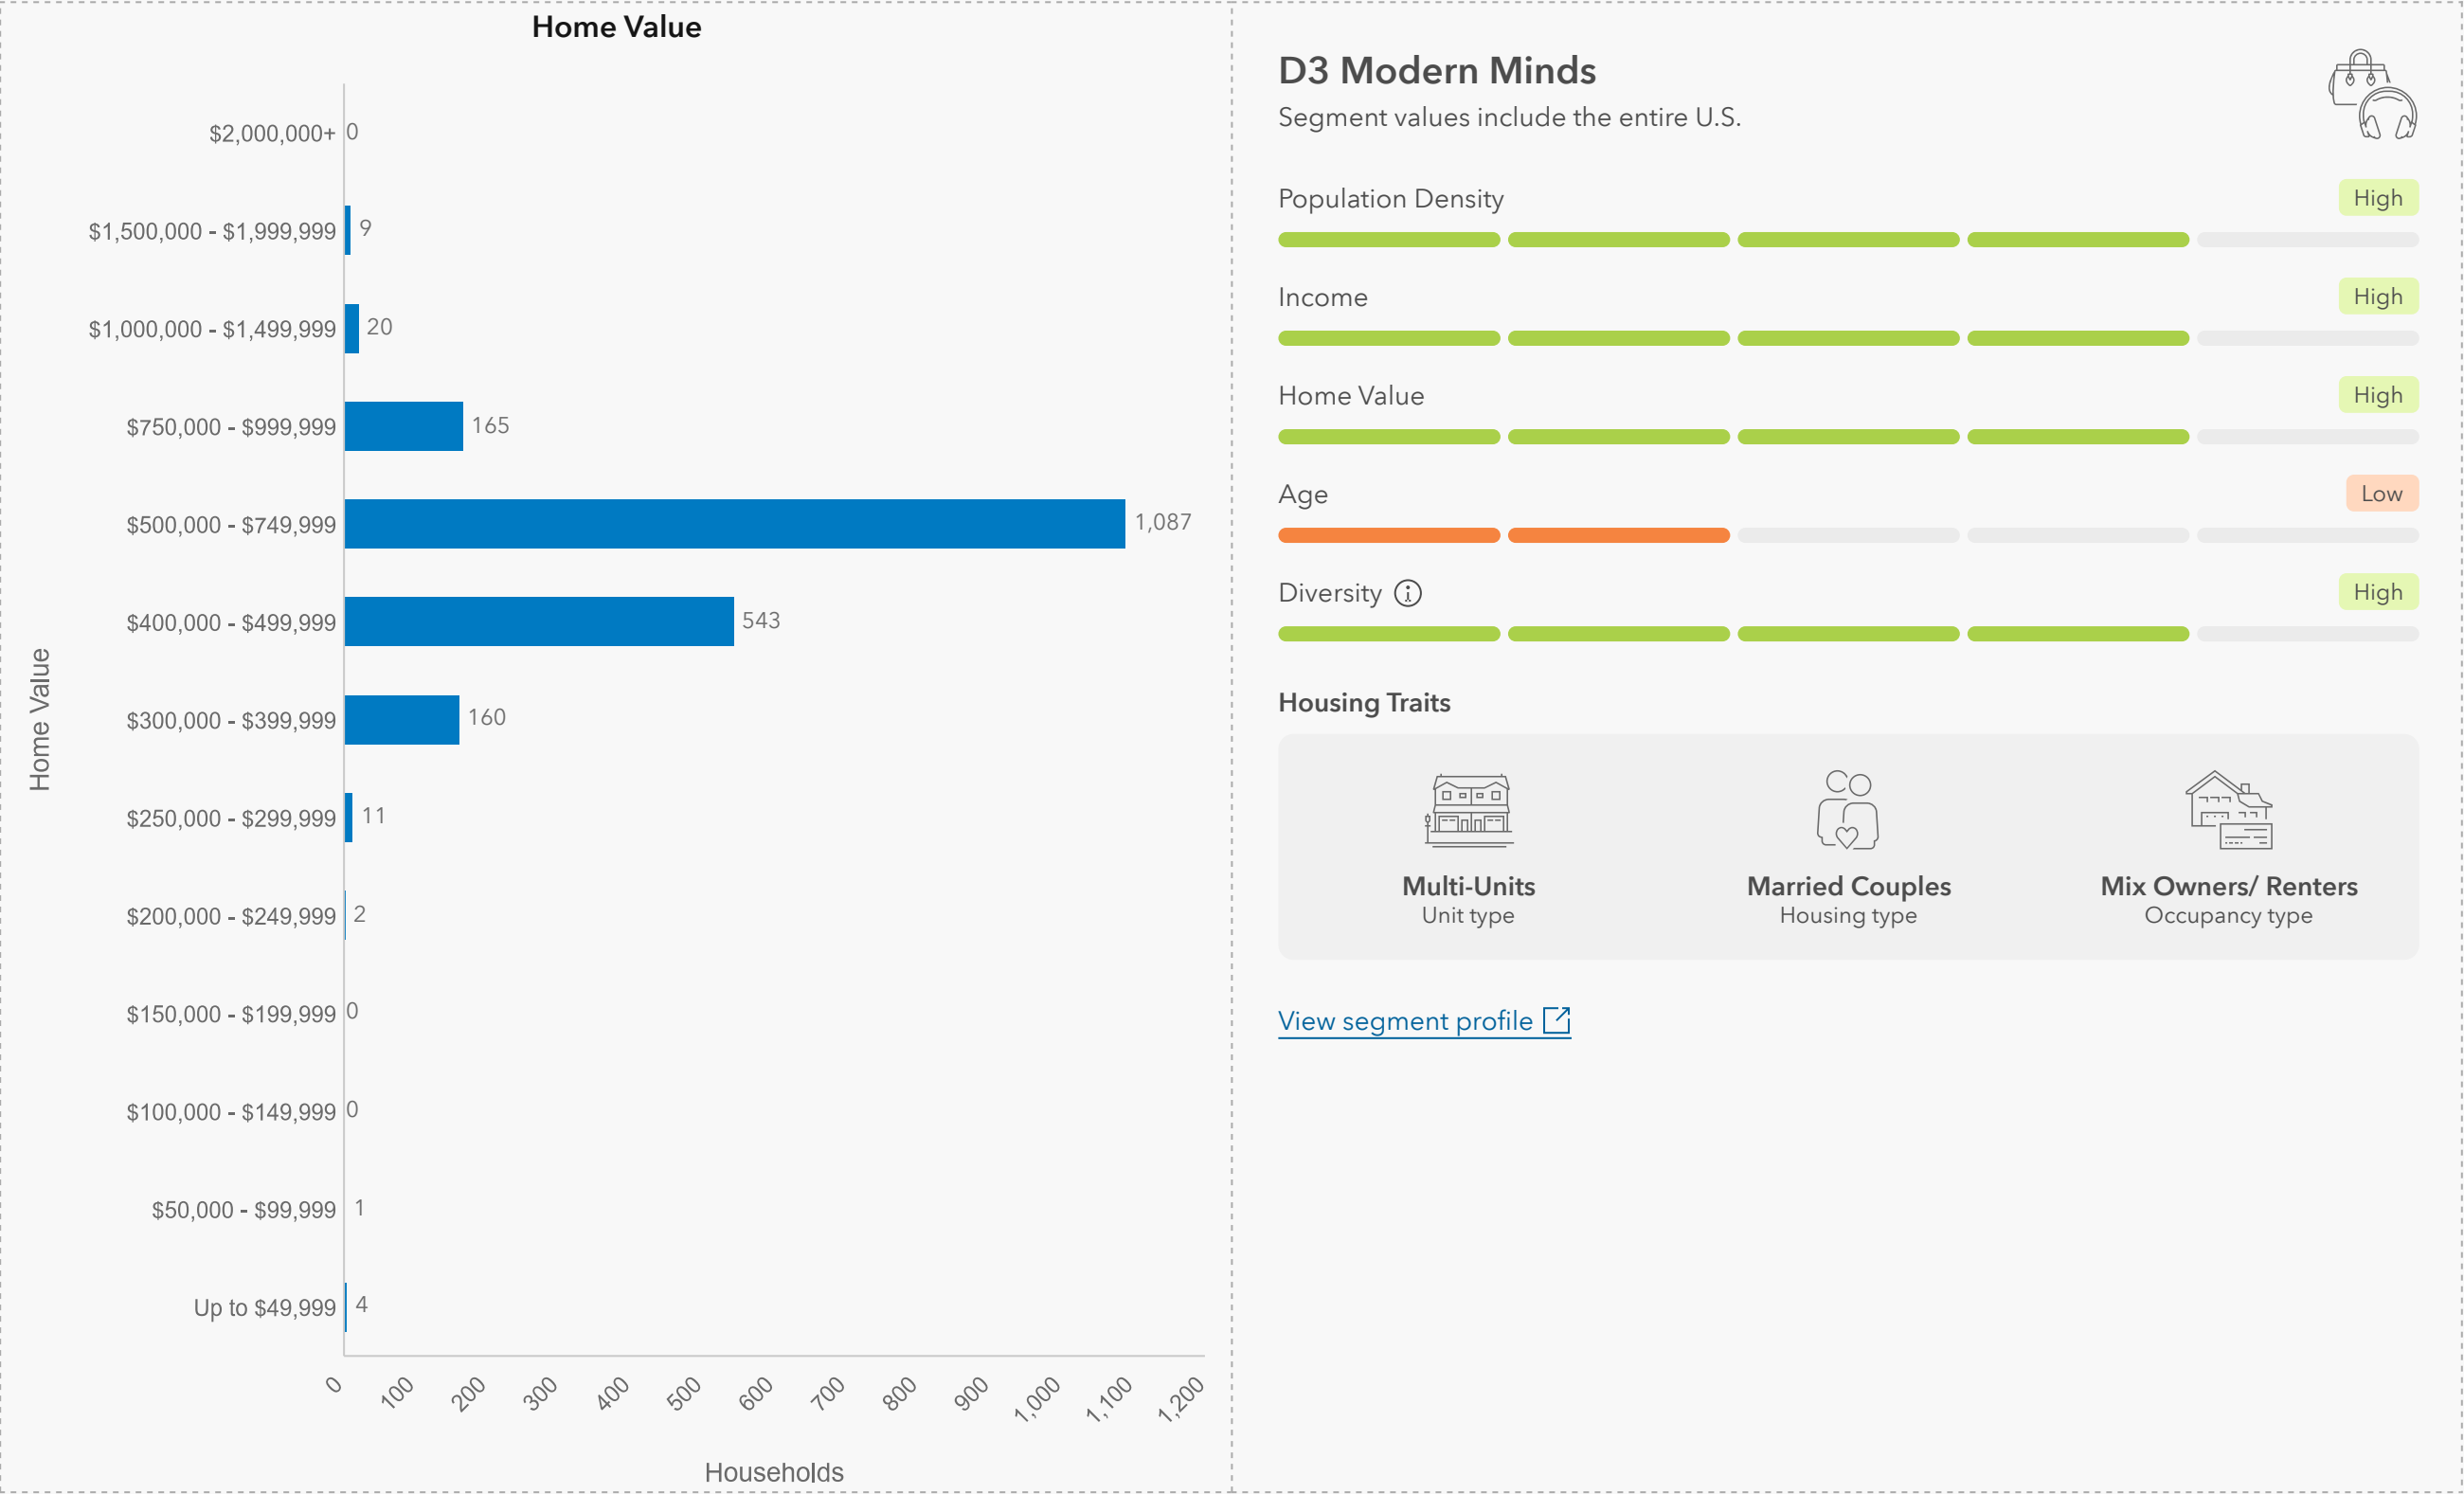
Home Value

Home Value

| Home Value | Households |
|---|---|
| $2,000,000+ | 0 |
| $1,500,000 - $1,999,999 | 9 |
| $1,000,000 - $1,499,999 | 20 |
| $750,000 - $999,999 | 165 |
| $500,000 - $749,999 | 1,087 |
| $400,000 - $499,999 | 543 |
| $300,000 - $399,999 | 160 |
| $250,000 - $299,999 | 11 |
| $200,000 - $249,999 | 2 |
| $150,000 - $199,999 | 0 |
| $100,000 - $149,999 | 0 |
| $50,000 - $99,999 | 1 |
| Up to $49,999 | 4 |

0 100 200 300 400 500 600 700 800 900 1,000 1,100 1,200

Households

D3 Modern Minds

Segment values include the entire U.S.

Population Density High

Income High

Home Value High

Age Low

Diversity High

Housing Traits

Multi-Units
Unit type

Married Couples
Housing type

Mix Owners/ Renters
Occupancy type

View segment profile